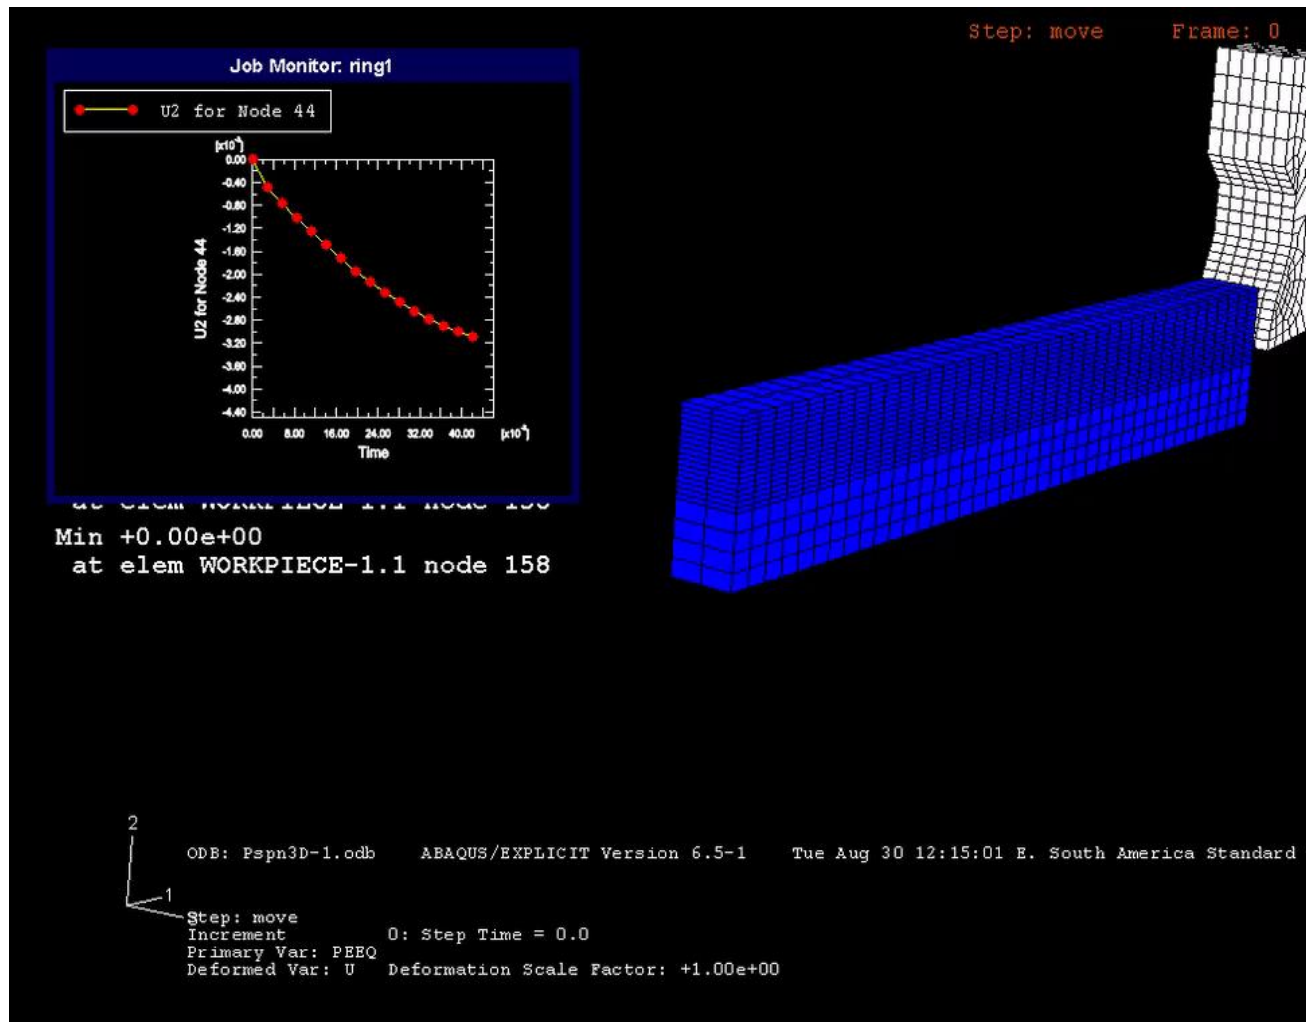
Step: move Frame: 0

Job Monitor: ring1

U2 for Node 44

[x10$^{-3}$]

0.00
-0.40
-0.80
-1.20
-1.60
-2.00
-2.40
-2.80
-3.20
-3.60
-4.00
-4.40

U2 for Node 44

0.00 8.00 16.00 24.00 32.00 40.00 [x10$^{-3}$]

Time

at elem WORKPIECE-1.1 node 158

Min +0.00e+00
at elem WORKPIECE-1.1 node 158

2

1

ODB: Pspn3D-1.odb ABAQUS/EXPLICIT Version 6.5-1 Tue Aug 30 12:15:01 E. South America Standard

Step: move
Increment 0: Step Time = 0.0
Primary Var: PEEQ
Deformed Var: U Deformation Scale Factor: +1.00e+00